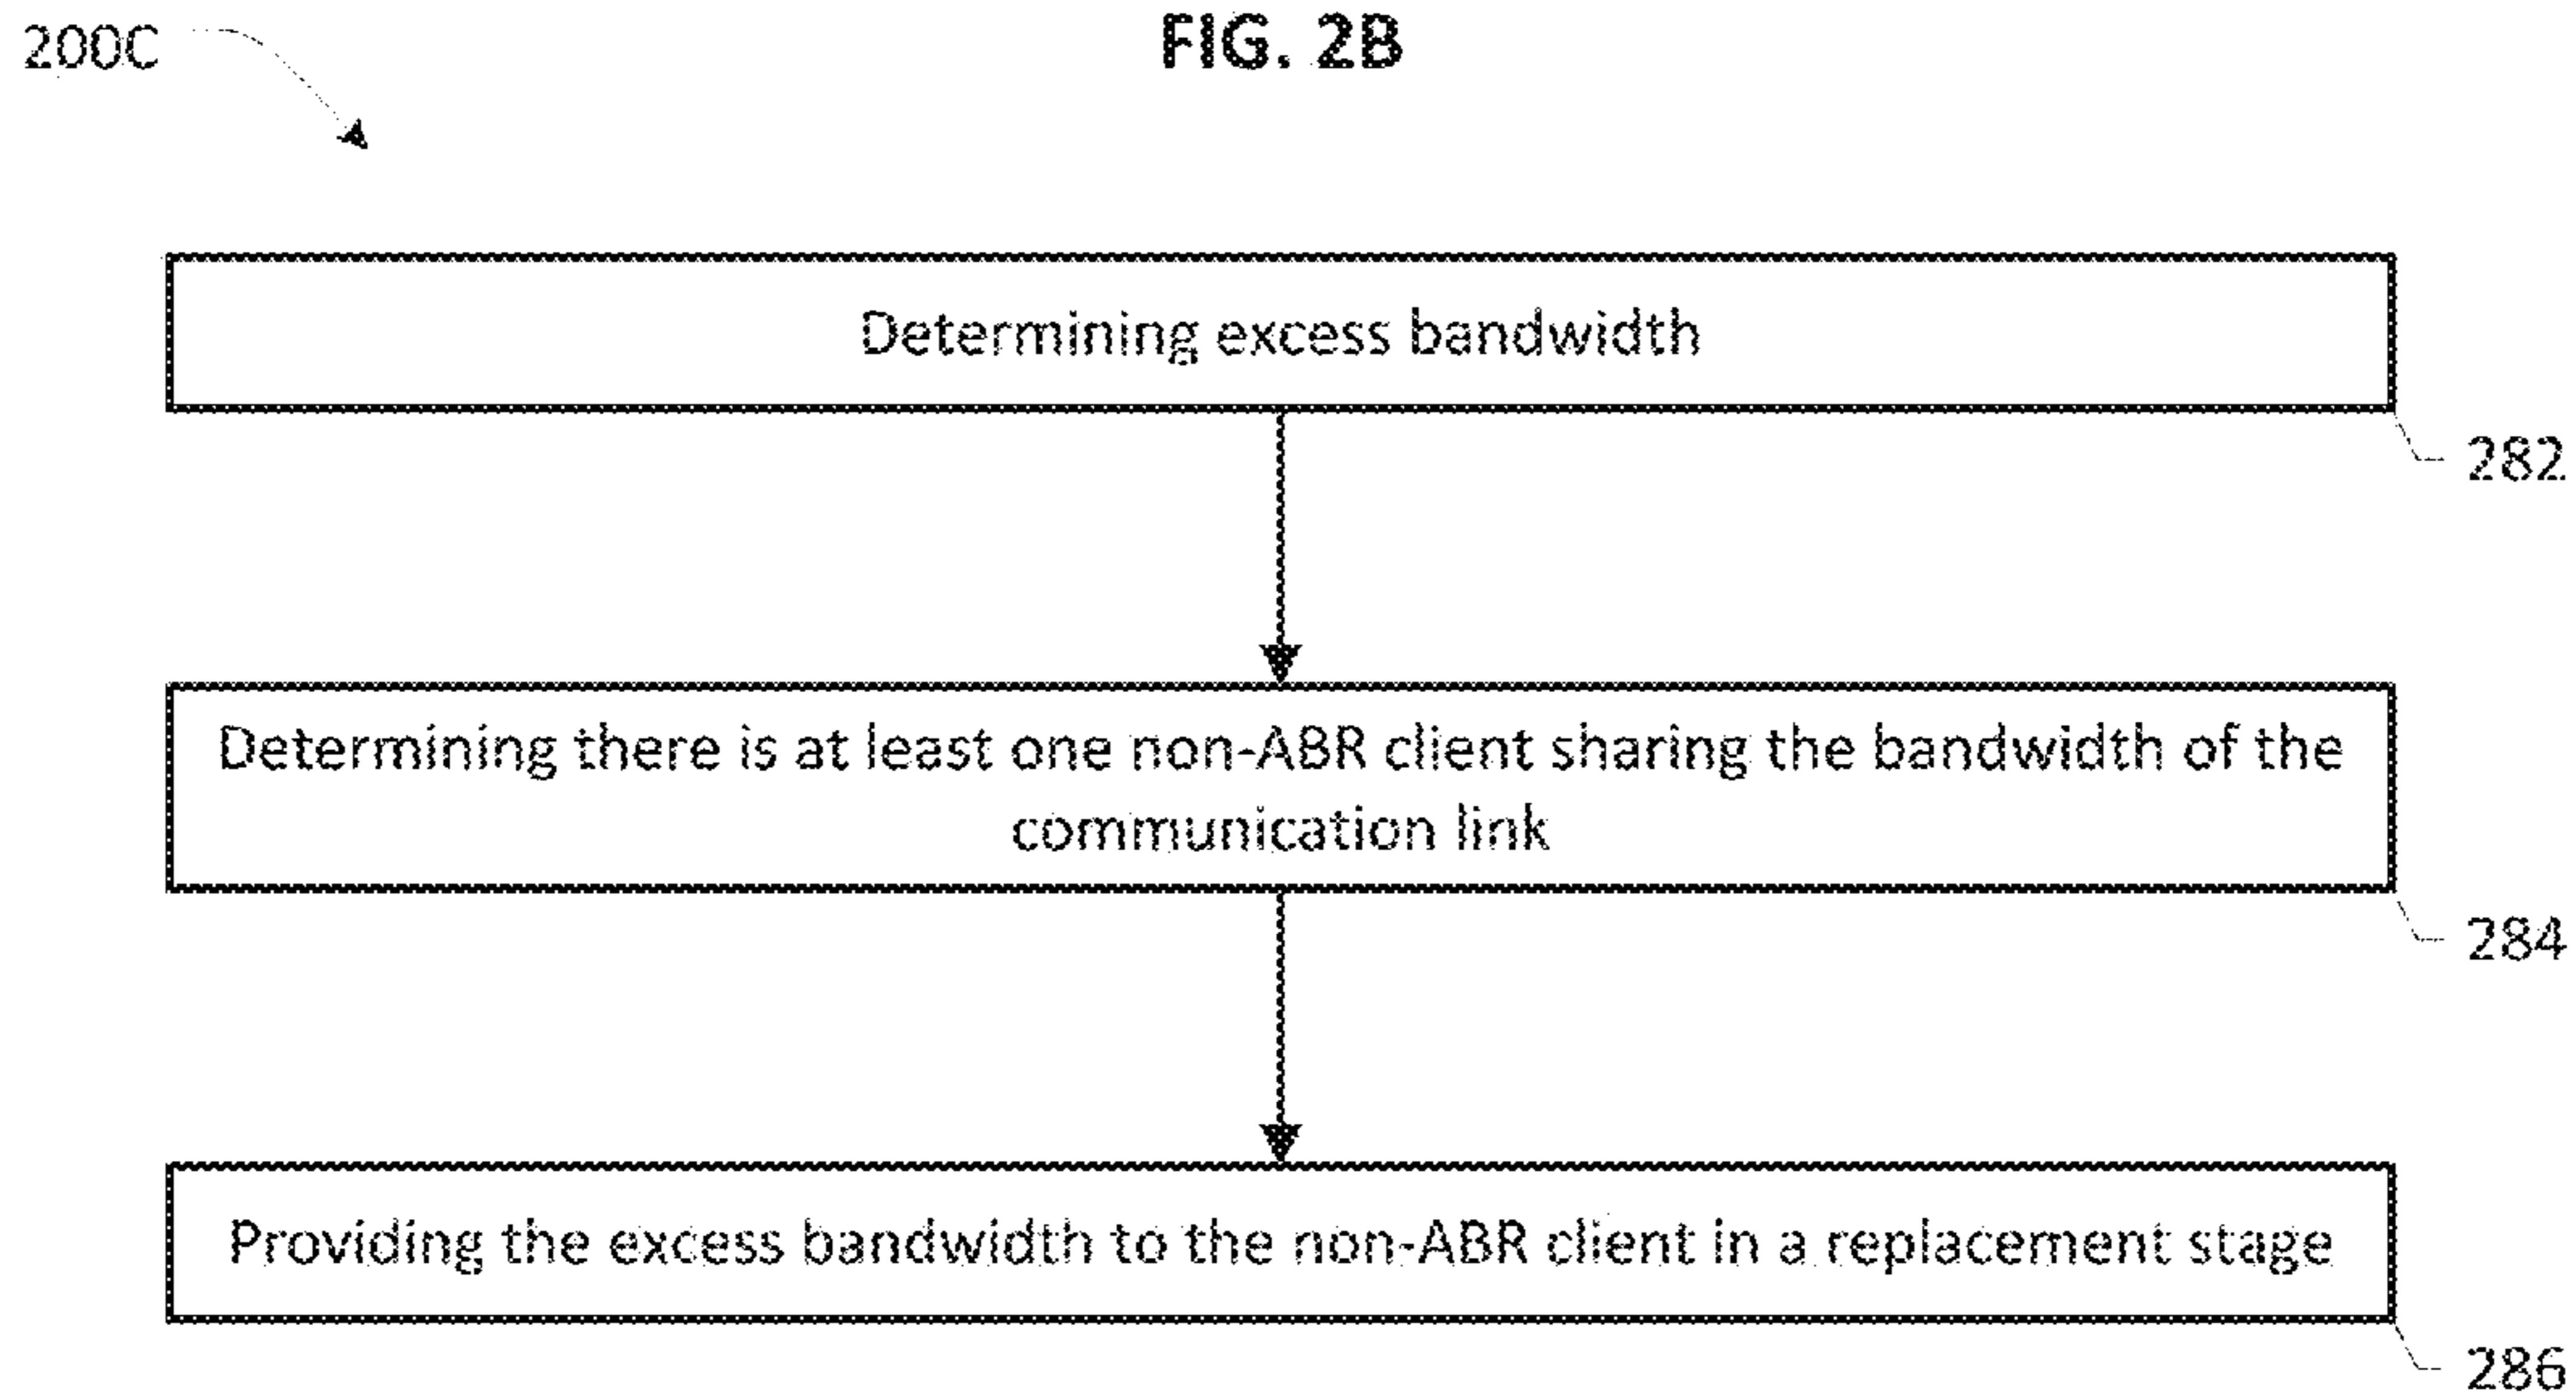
200C

FIG. 2B

Determining excess bandwidth

282

Determining there is at least one non-ABR client sharing the bandwidth of the communication link

284

Providing the excess bandwidth to the non-ABR client in a replacement stage

286